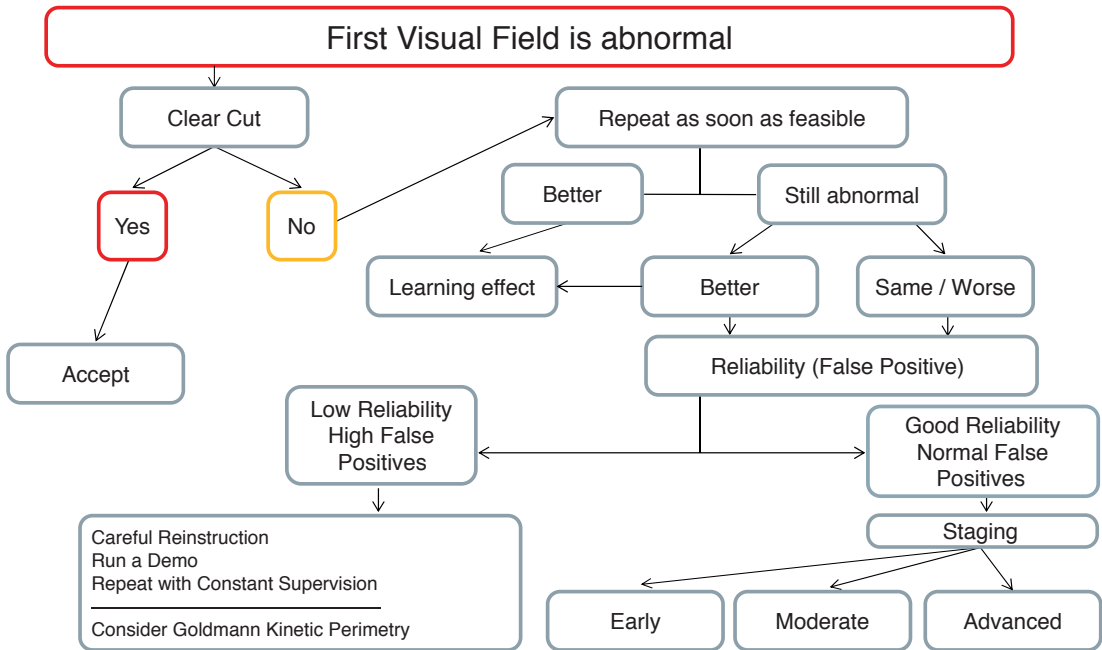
First Visual Field is abnormal

Clear Cut

Yes

No

Accept

Repeat as soon as feasible

Better

Still abnormal

Learning effect

Better

Same / Worse

Reliability (False Positive)

Low Reliability
High False
Positives

Good Reliability
Normal False
Positives

Careful Reinstruction
Run a Demo
Repeat with Constant Supervision

Consider Goldmann Kinetic Perimetry

Staging

Early

Moderate

Advanced